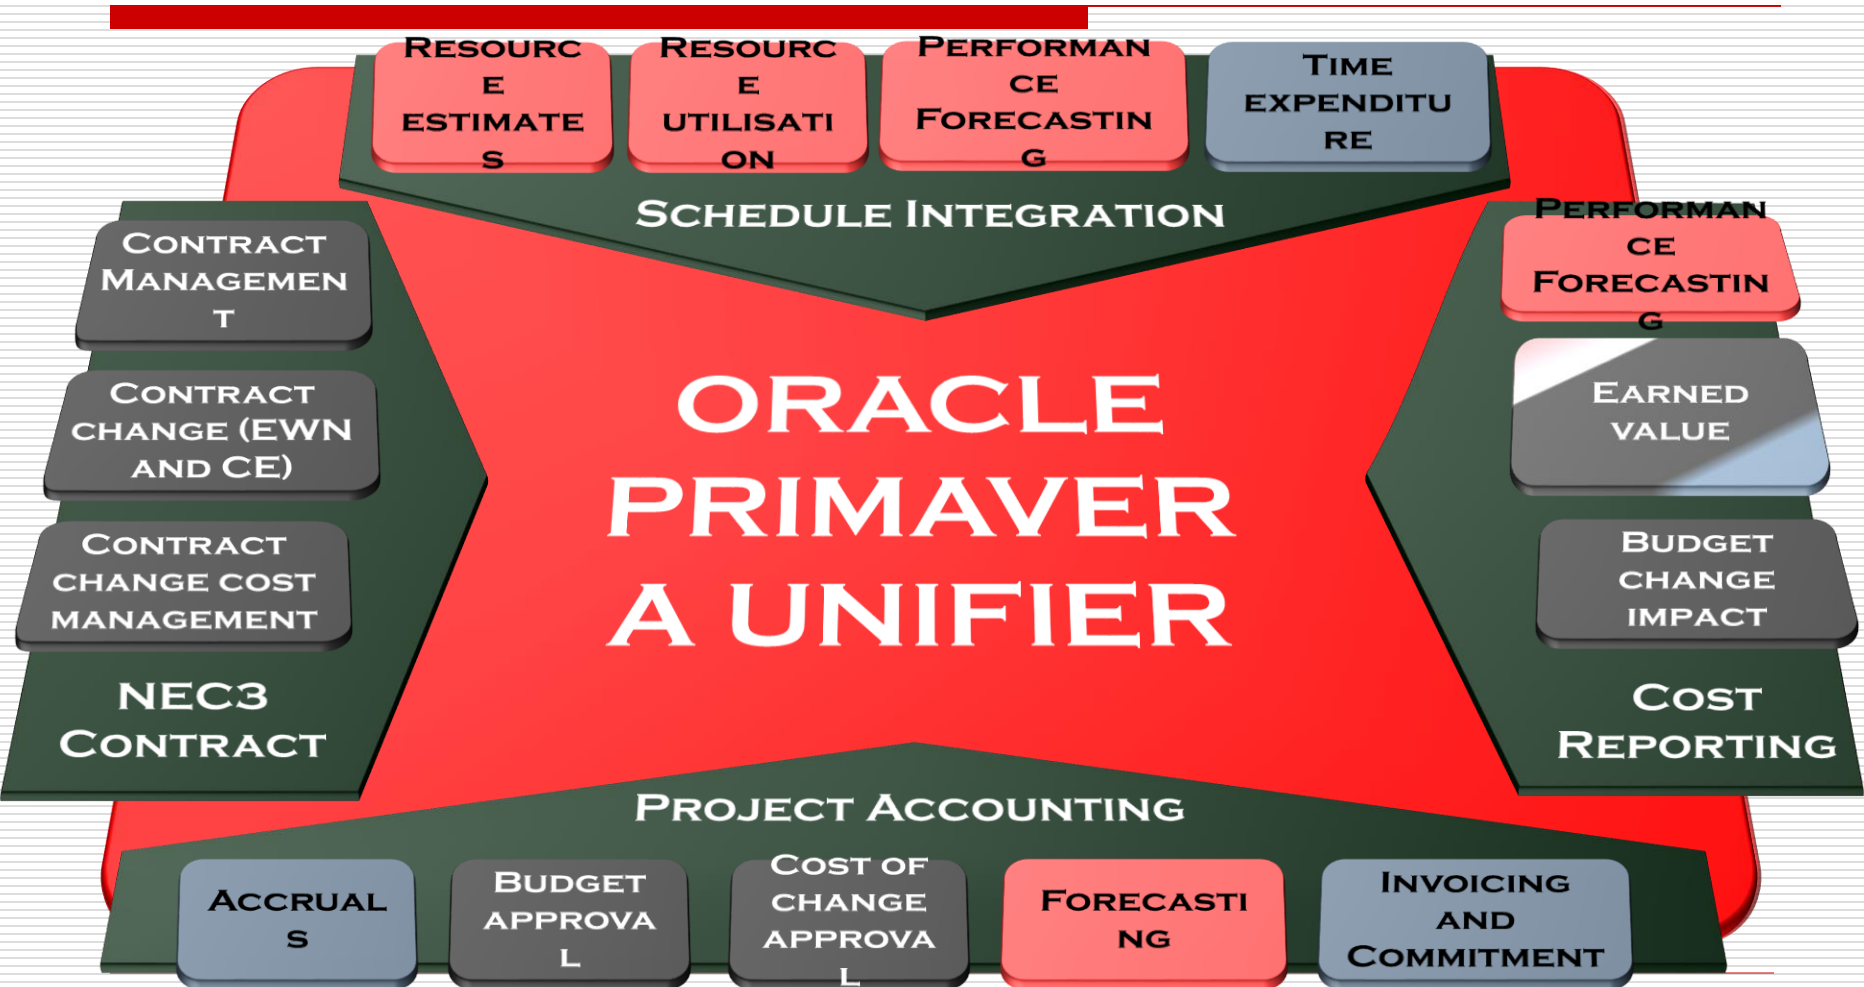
Resource estimates

Resource utilisation

Performance Forecasting

Time expenditure

Schedule Integration

Contract Management

Contract change (EWN and CE)

Contract change cost management

NEC3 Contract

ORACLE PRIMAVERA UNIFIER

Performance Forecasting

Earned value

Budget change impact

Cost Reporting

Project Accounting

Accruals

Budget approval

Cost of change approval

Forecasting

Invoicing and Commitment